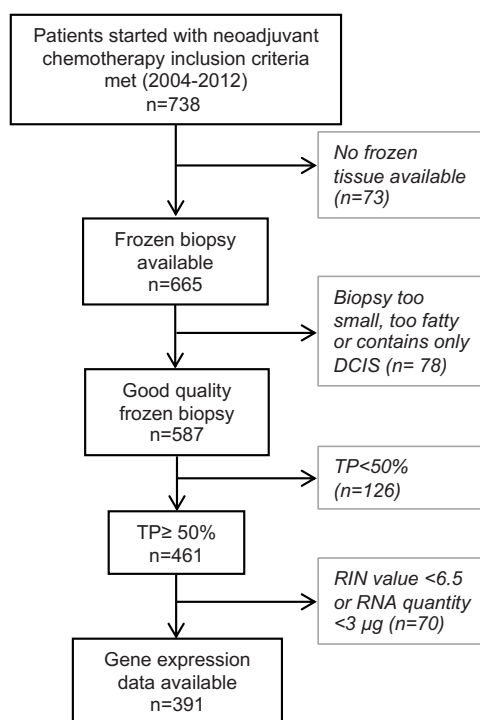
Patients started with neoadjuvant chemotherapy inclusion criteria met (2004-2012)
n=738

No frozen tissue available (n=73)

Frozen biopsy available
n=665

Biopsy too small, too fatty or contains only DCIS (n= 78)

Good quality frozen biopsy
n=587

TP<50% (n=126)

TP≥ 50%
n=461

RIN value <6.5 or RNA quantity <3 μg (n=70)

Gene expression data available
n=391